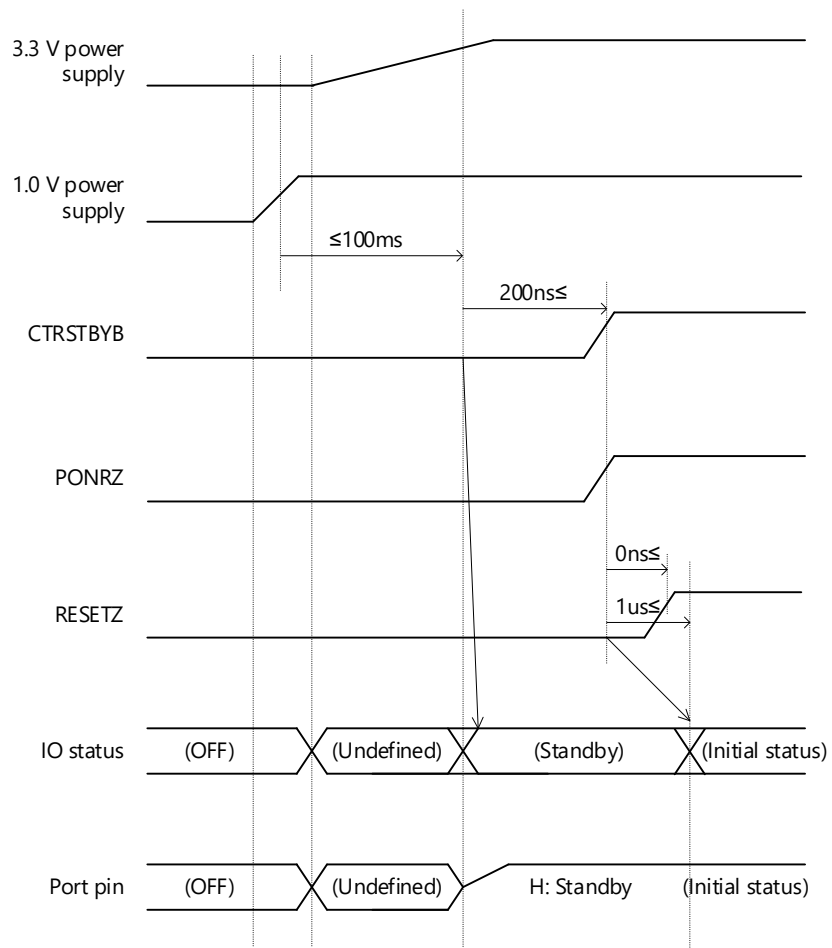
3.3 V power supply

1.0 V power supply

≤100ms

200ns≤

CTRSTBYB

PONRZ

0ns≤

1us≤

RESETZ

IO status (OFF) (Undefined) (Standby) (Initial status)

Port pin (OFF) (Undefined) H: Standby (Initial status)